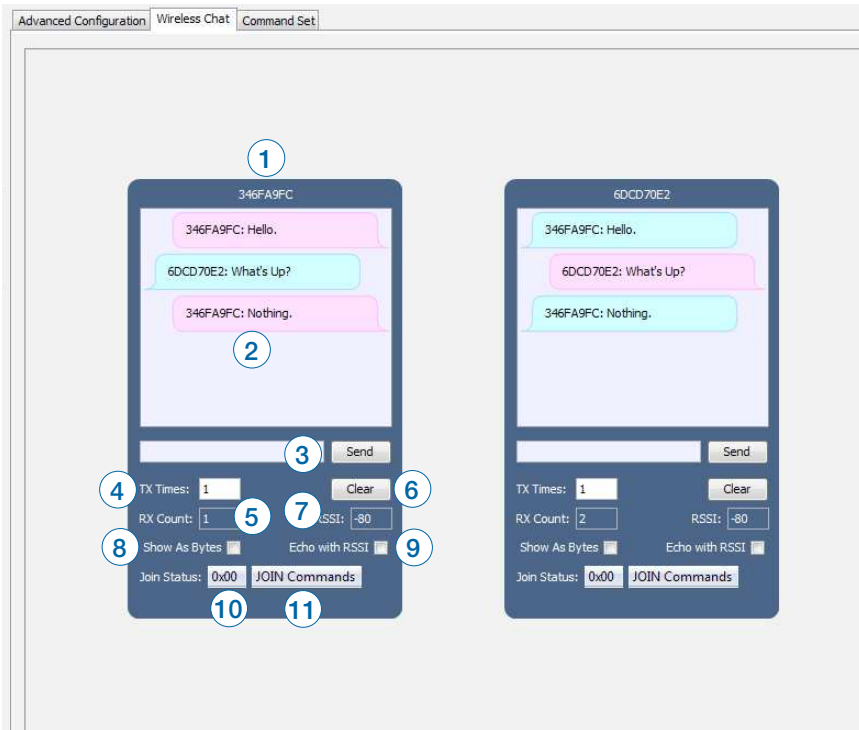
Advanced Configuration | Wireless Chat | Command Set

1

346FA9FC

346FA9FC: Hello.

6DCD70E2: What's Up?

346FA9FC: Nothing.

2

3 Send

4 TX Times: 1

Clear 6

RX Count: 1 5

7 RSSI: -80

8 Show As Bytes

Echo with RSSI 9

Join Status: 0x00 JOIN Commands

10 11

6DCD70E2

346FA9FC: Hello.

6DCD70E2: What's Up?

346FA9FC: Nothing.

Send

TX Times: 1

Clear

RX Count: 2

RSSI: -80

Show As Bytes

Echo with RSSI

Join Status: 0x00 JOIN Commands